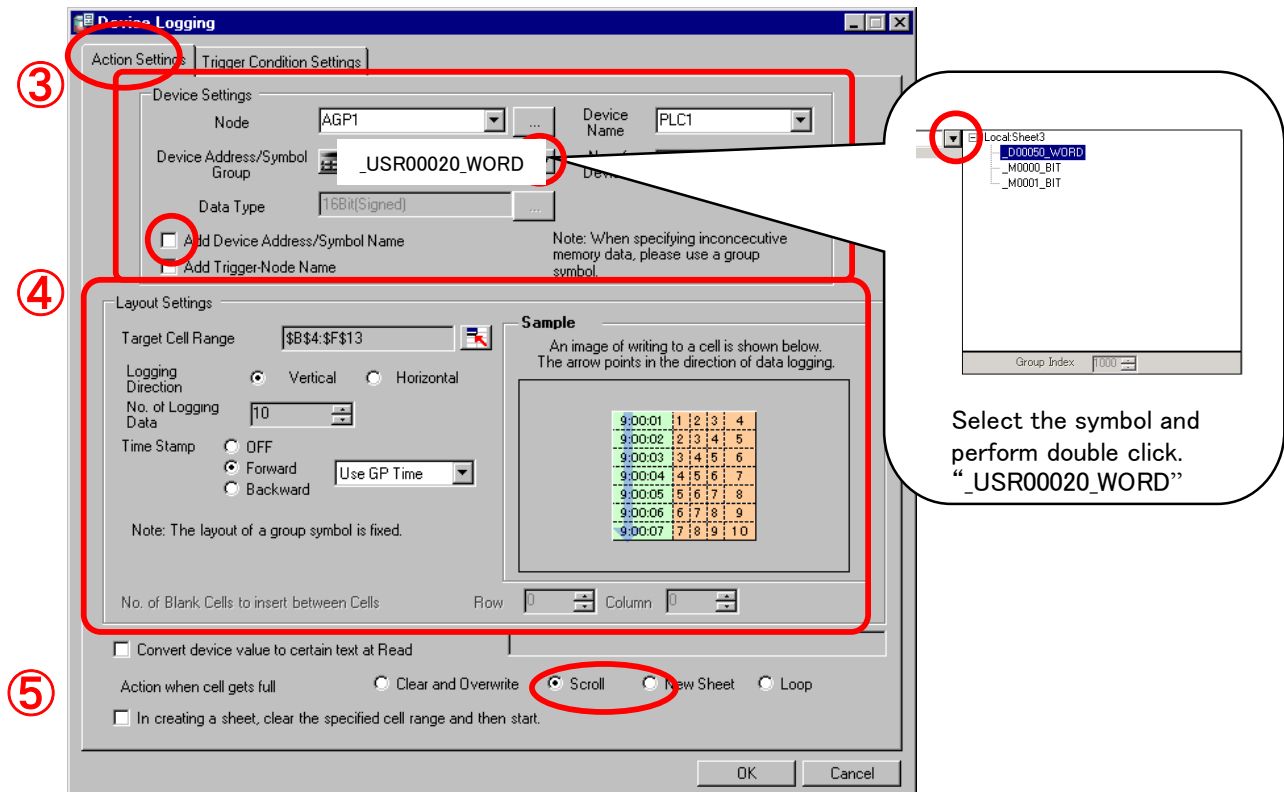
Device Logging

Action Settings | Trigger Condition Settings

③

Device Settings

Node AGP1 ... Device Name PLC1

Device Address/Symbol Group _USR00020_WORD

Data Type 16Bit(Signed) ...

Add Device Address/Symbol Name

Add Trigger-Node Name

Note: When specifying inconcecutive memory data, please use a group symbol.

④

Layout Settings

Target Cell Range $B$4:$F$13

Logging Direction Vertical Horizontal

No. of Logging Data 10

Time Stamp OFF Forward Backward Use GP Time

Note: The layout of a group symbol is fixed.

Sample

An image of writing to a cell is shown below. The arrow points in the direction of data logging.

| 9:00:01 | 1 | 2 | 3 | 4 |
|---|---|---|---|---|
| 9:00:02 | 2 | 3 | 4 | 5 |
| 9:00:03 | 3 | 4 | 5 | 6 |
| 9:00:04 | 4 | 5 | 6 | 7 |
| 9:00:05 | 5 | 6 | 7 | 8 |
| 9:00:06 | 6 | 7 | 8 | 9 |
| 9:00:07 | 7 | 8 | 9 | 10 |

No. of Blank Cells to insert between Cells Row 0 Column 0

Convert device value to certain text at Read

⑤

Action when cell gets full Clear and Overwrite Scroll New Sheet Loop

In creating a sheet, clear the specified cell range and then start.

OK Cancel

Local:Sheet3
_D00050_WORD
_M0000_BIT
_M0001_BIT

Group Index 1000

Select the symbol and perform double click. "_USR00020_WORD"